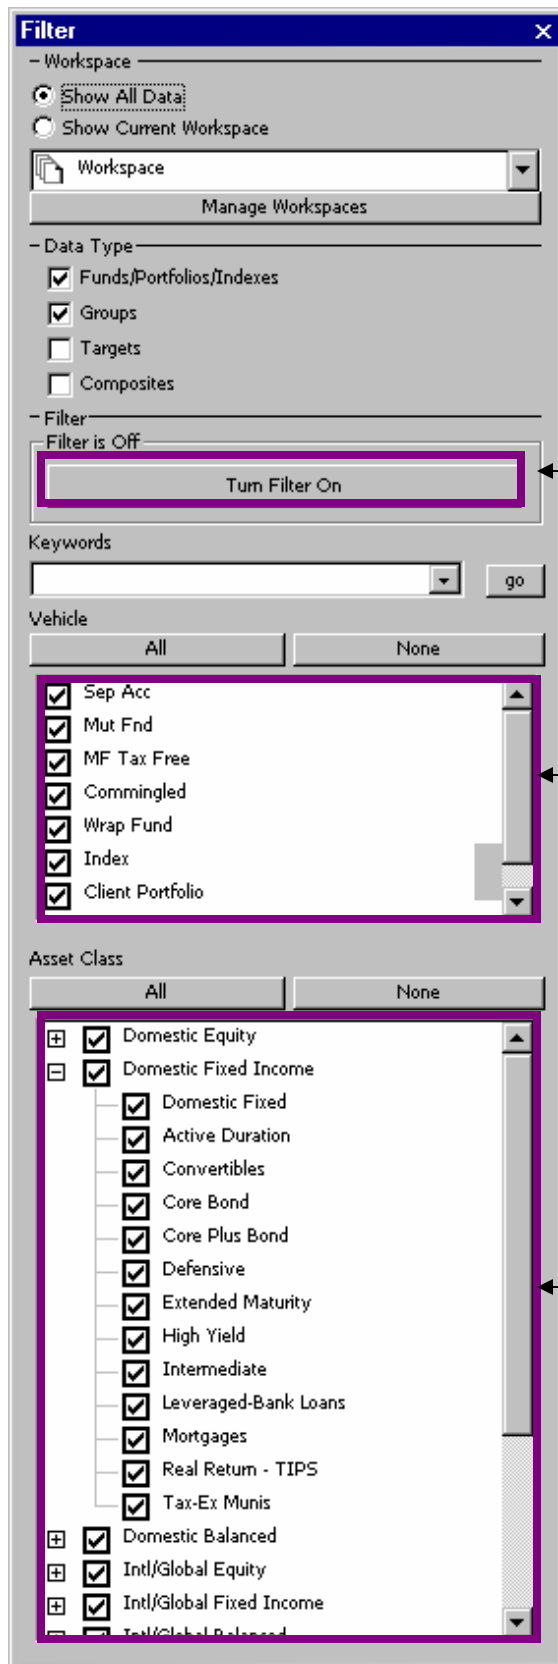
Filter
Workspace
Show All Data
Show Current Workspace
Workspace
Manage Workspaces
Data Type
Funds/Portfolios/Indexes
Groups
Targets
Composites
Filter
Filter is Off
Turn Filter On
Keywords
go
Vehicle
All
None
Sep Acc
Mut Fnd
MF Tax Free
Commingled
Wrap Fund
Index
Client Portfolio
Asset Class
All
None
Domestic Equity
Domestic Fixed Income
Domestic Fixed
Active Duration
Convertibles
Core Bond
Core Plus Bond
Defensive
Extended Maturity
High Yield
Intermediate
Leveraged-Bank Loans
Mortgages
Real Return - TIPS
Tax-Ex Munis
Domestic Balanced
Intl/Global Equity
Intl/Global Fixed Income
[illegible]